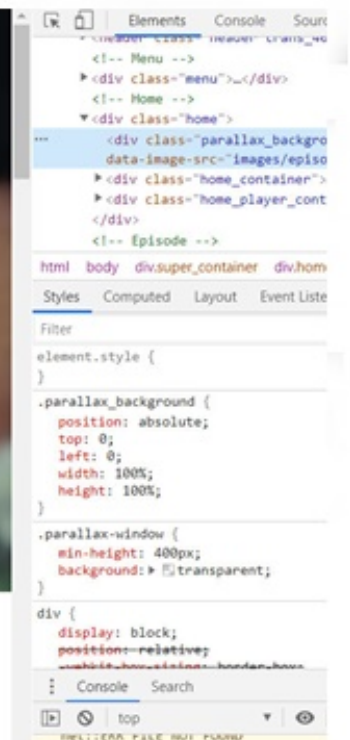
Elements Console Sourc

<header class="header trans_40
<!-- Menu -->
▶<div class="menu">…</div>
<!-- Home -->
▼<div class="home">
<div class="parallax_backgro
data-image-src="images/episo
▶<div class="home_container">
▶<div class="home_player_cont
</div>
<!-- Episode -->

html body div.super_container div.hom

Styles Computed Layout Event Liste

Filter

element.style {
}

.parallax_background {
position: absolute;
top: 0;
left: 0;
width: 100%;
height: 100%;
}

.parallax-window {
min-height: 400px;
background: ▶ transparent;
}

div {
display: block;
position: relative;
-webkit-box-sizing: border-box;

Console Search

top

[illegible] FILE NOT FOUND